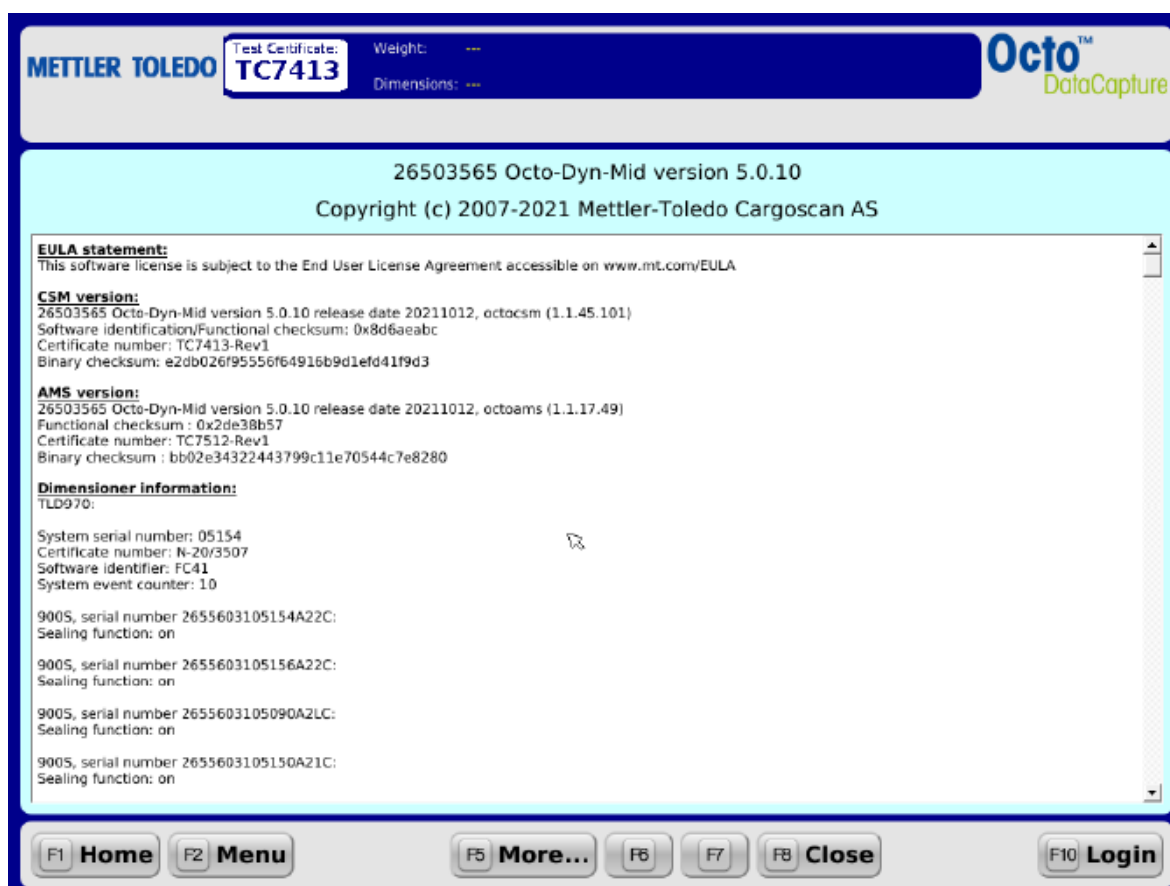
METTLER TOLEDO

Test Certificate:
TC7413

Weight: ---

Dimensions: ---

Octo™
DataCapture

26503565 Octo-Dyn-Mid version 5.0.10

Copyright (c) 2007-2021 Mettler-Toledo Cargoscan AS

EULA statement:
This software license is subject to the End User License Agreement accessible on www.mt.com/EULA

CSM version:
26503565 Octo-Dyn-Mid version 5.0.10 release date 20211012, octocsm (1.1.45.101)
Software identification/Functional checksum: 0x8d6aeabc
Certificate number: TC7413-Rev1
Binary checksum: e2db026f95556f64916b9d1efd41f9d3

AMS version:
26503565 Octo-Dyn-Mid version 5.0.10 release date 20211012, octoams (1.1.17.49)
Functional checksum : 0x2de38b57
Certificate number: TC7512-Rev1
Binary checksum : bb02e34322443799c11e70544c7e8280

Dimensioner information:
TLD970:

System serial number: 05154
Certificate number: N-20/3507
Software identifier: FC41
System event counter: 10

900S, serial number 2655603105154A22C:
Sealing function: on

900S, serial number 2655603105156A22C:
Sealing function: on

900S, serial number 2655603105090A2LC:
Sealing function: on

900S, serial number 2655603105150A21C:
Sealing function: on

F1 Home F2 Menu F5 More... F6 F7 F8 Close F10 Login